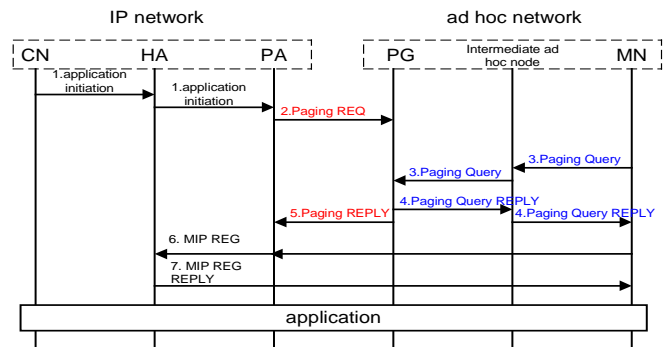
IP network

ad hoc network

CN

HA

PA

PG

Intermediate ad hoc node

MN

1.application initiation

1.application initiation

2.Paging REQ

3.Paging Query

3.Paging Query

4.Paging Query REPLY

5.Paging REPLY

4.Paging Query REPLY

6. MIP REG

7. MIP REG REPLY

application